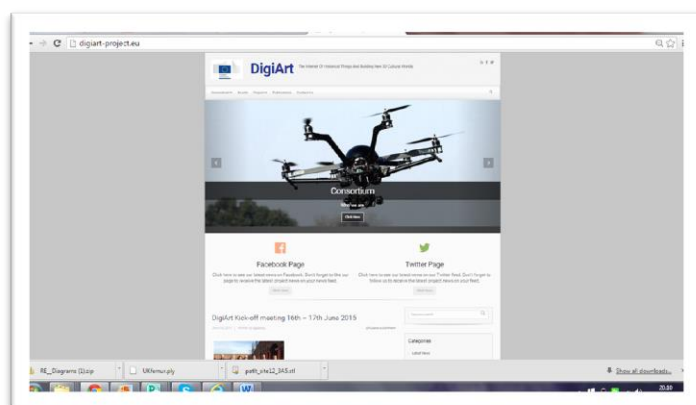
digiart-project.eu

DigiArt The Internet Of Historical Things And Building New 3D Cultural Worlds

Consortium

Who we are

Click here

Facebook Page

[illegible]

Twitter Page

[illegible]

DigiArt Kick-off meeting 16th – 17th June 2015

Categories

RE_Diagrams (1).zip

UKfemur.ply

perth_site12_3A5.stl

Show all downloads...